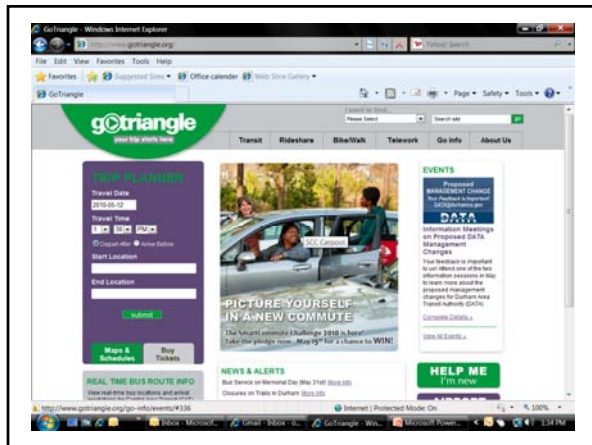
GoTriangle - Windows Internet Explorer

http://www.gotriangle.org/

Yahoo! Search

File Edit View Favorites Tools Help

Favorites Suggested Sites Office calender Web Slice Gallery

GoTriangle

Page Safety Tools

gotriangle

your trip starts here

I want to find...

Please Select

Search site

GO

Transit Rideshare Bike/Walk Telework Go Info About Us

TRIP PLANNER

Travel Date

2010-05-12

Travel Time

1 30 PM

Depart After Arrive Before

Start Location

End Location

submit

Maps & Schedules

Buy Tickets

REAL TIME BUS ROUTE INFO

View real-time bus locations and arrival

SCC Carpool

PICTURE YOURSELF IN A NEW COMMUTE

The SmartCommute Challenge 2010 is here! Take the pledge now - May 15th for a chance to WIN!

NEWS & ALERTS

Bus Service on Memorial Day (May 31st) More info

Closures on Trails in Durham More info

EVENTS

Proposed MANAGEMENT CHANGE

Your Feedback is Important!

DATA

Information Meetings on Proposed DATA Management Changes

Your feedback is important to us! Attend one of the two information sessions in May to learn more about the proposed management changes for Durham Area Transit Authority (DATA)

Complete Details »

View All Events »

HELP ME I'm new

http://www.gotriangle.org/go-info/events/#336

Internet | Protected Mode: On

100%

Inbox - Microsoft...

Gmail - Inbox - o...

GoTriangle - Win...

Microsoft Power...

1:34 PM